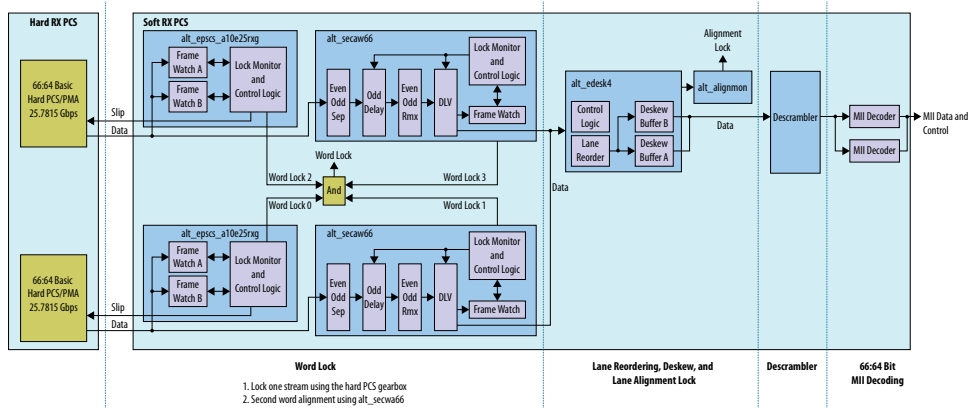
Hard RX PCS

Soft RX PCS

alt_epscs_a10e25rxg

Frame Watch A

Frame Watch B

Lock Monitor and Control Logic

alt_secaw66

Lock Monitor and Control Logic

Even Odd Sep

Odd Delay

Even Odd Rmx

DLV

Frame Watch

66:64 Basic Hard PCS/PMA 25.7815 Gbps

Slip

Data

Word Lock

Word Lock 2

And

Word Lock 3

Word Lock 0

Word Lock 1

alt_epscs_a10e25rxg

Frame Watch A

Frame Watch B

Lock Monitor and Control Logic

alt_secaw66

Lock Monitor and Control Logic

Even Odd Sep

Odd Delay

Even Odd Rmx

DLV

Frame Watch

66:64 Basic Hard PCS/PMA 25.7815 Gbps

Slip

Data

Alignment Lock

alt_edesk4

alt_alignmon

Control Logic

Lane Reorder

Deskew Buffer B

Deskew Buffer A

Data

Data

Descrambler

MII Decoder

MII Decoder

MII Data and Control

Word Lock

1. Lock one stream using the hard PCS gearbox
2. Second word alignment using alt_secwa66

Lane Reordering, Deskew, and Lane Alignment Lock

Descrambler

66:64 Bit MII Decoding